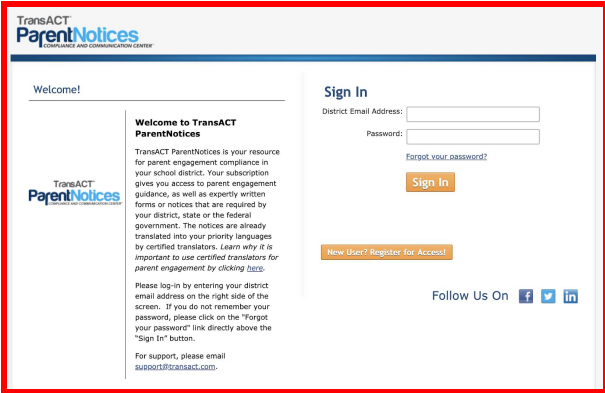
TransACT®
ParentNotices
COMPLIANCE AND COMMUNICATION CENTER™

Welcome!

TransACT®
ParentNotices
COMPLIANCE AND COMMUNICATION CENTER™

Welcome to TransACT ParentNotices

TransACT ParentNotices is your resource for parent engagement compliance in your school district. Your subscription gives you access to parent engagement guidance, as well as expertly written forms or notices that are required by your district, state or the federal government. The notices are already translated into your priority languages by certified translators. *Learn why it is important to use certified translators for parent engagement by clicking here.*

Please log-in by entering your district email address on the right side of the screen. If you do not remember your password, please click on the "Forgot your password" link directly above the "Sign In" button.

For support, please email support@transact.com.

Sign In

District Email Address:

Password:

Forgot your password?

Sign In

New User? Register for Access!

Follow Us On